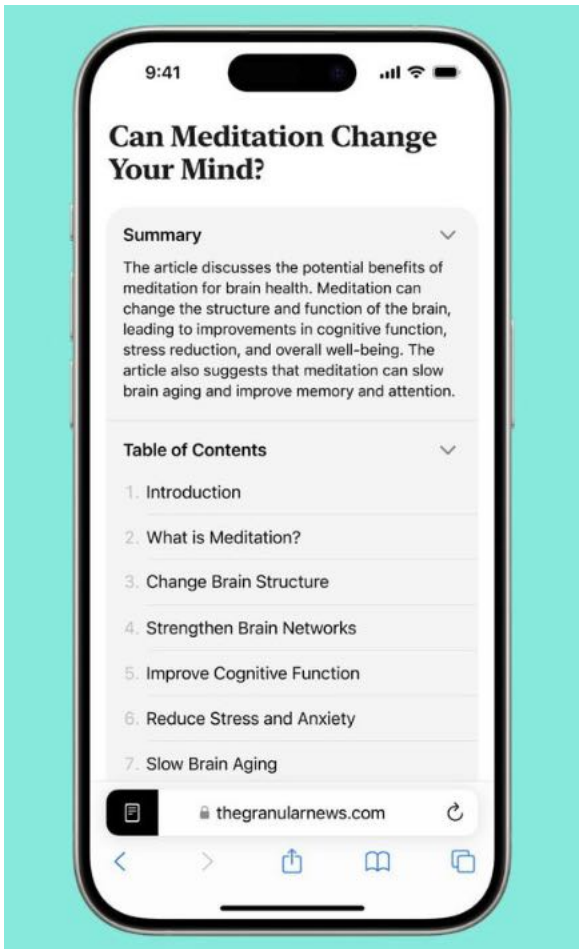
9:41

Can Meditation Change Your Mind?

Summary

The article discusses the potential benefits of meditation for brain health. Meditation can change the structure and function of the brain, leading to improvements in cognitive function, stress reduction, and overall well-being. The article also suggests that meditation can slow brain aging and improve memory and attention.

Table of Contents

1. Introduction
2. What is Meditation?
3. Change Brain Structure
4. Strengthen Brain Networks
5. Improve Cognitive Function
6. Reduce Stress and Anxiety
7. Slow Brain Aging

thegranularnews.com